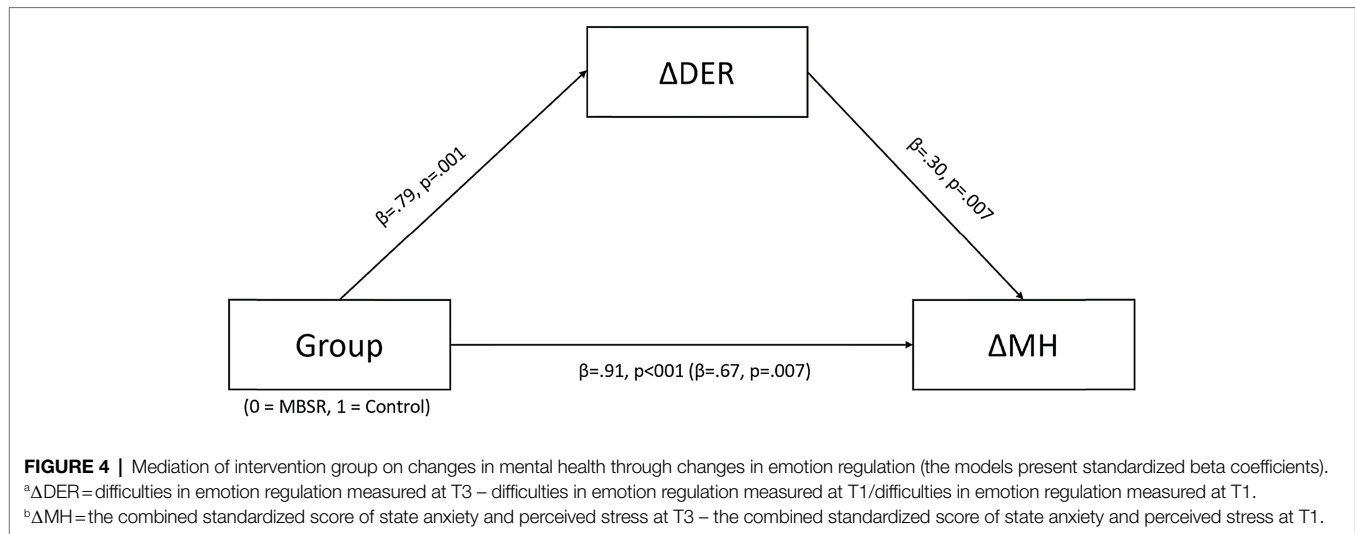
ΔDER

β=.79, p=.001

β=.30, p=.007

Group

(0 = MBSR, 1 = Control)

β=.91, p<001 (β=.67, p=.007)

ΔMH

**FIGURE 4 |** Mediation of intervention group on changes in mental health through changes in emotion regulation (the models present standardized beta coefficients).
$^{a}$ΔDER = difficulties in emotion regulation measured at T3 – difficulties in emotion regulation measured at T1/difficulties in emotion regulation measured at T1.
$^{b}$ΔMH = the combined standardized score of state anxiety and perceived stress at T3 – the combined standardized score of state anxiety and perceived stress at T1.